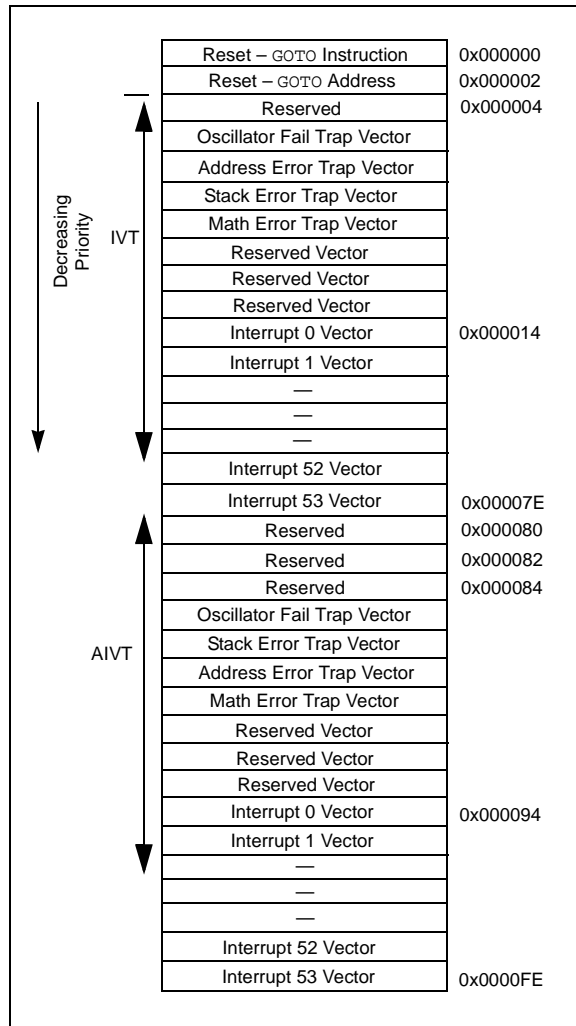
Decreasing Priority

IVT

AIVT

| | |
|---|---|
| Reset – GOTO Instruction | 0x000000 |
| Reset – GOTO Address | 0x000002 |
| Reserved | 0x000004 |
| Oscillator Fail Trap Vector | |
| Address Error Trap Vector | |
| Stack Error Trap Vector | |
| Math Error Trap Vector | |
| Reserved Vector | |
| Reserved Vector | |
| Reserved Vector | |
| Interrupt 0 Vector | 0x000014 |
| Interrupt 1 Vector | |
| — | |
| — | |
| — | |
| Interrupt 52 Vector | |
| Interrupt 53 Vector | 0x00007E |
| Reserved | 0x000080 |
| Reserved | 0x000082 |
| Reserved | 0x000084 |
| Oscillator Fail Trap Vector | |
| Stack Error Trap Vector | |
| Address Error Trap Vector | |
| Math Error Trap Vector | |
| Reserved Vector | |
| Reserved Vector | |
| Reserved Vector | |
| Interrupt 0 Vector | 0x000094 |
| Interrupt 1 Vector | |
| — | |
| — | |
| — | |
| Interrupt 52 Vector | |
| Interrupt 53 Vector | 0x0000FE |